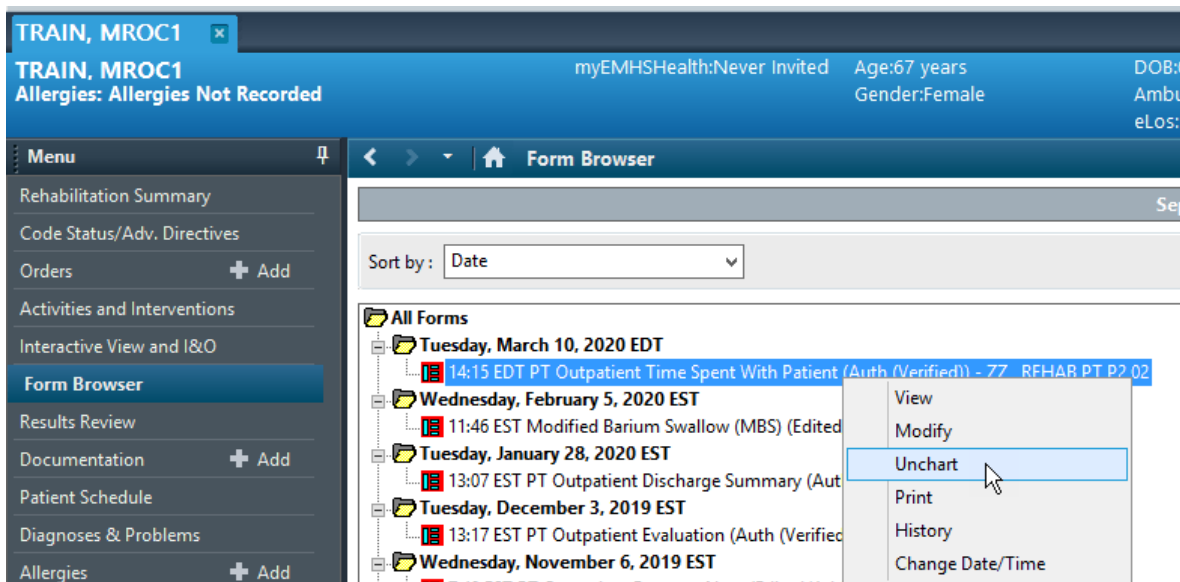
TRAIN, MROC1 ×

TRAIN, MROC1
Allergies: Allergies Not Recorded

myEMHSHealth:Never Invited

Age:67 years
Gender:Female

DOB:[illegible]
Ambu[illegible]
eLos:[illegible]

Menu

Rehabilitation Summary
Code Status/Adv. Directives
Orders + Add
Activities and Interventions
Interactive View and I&O
Form Browser
Results Review
Documentation + Add
Patient Schedule
Diagnoses & Problems
Allergies + Add

Form Browser

Se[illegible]

Sort by : Date

All Forms
Tuesday, March 10, 2020 EDT
14:15 EDT PT Outpatient Time Spent With Patient (Auth (Verified)) - ZZ, REHAB PT P2 02
Wednesday, February 5, 2020 EST
11:46 EST Modified Barium Swallow (MBS) (Edited
Tuesday, January 28, 2020 EST
13:07 EST PT Outpatient Discharge Summary (Aut
Tuesday, December 3, 2019 EST
13:17 EST PT Outpatient Evaluation (Auth (Verified
Wednesday, November 6, 2019 EST

View
Modify
Unchart
Print
History
Change Date/Time